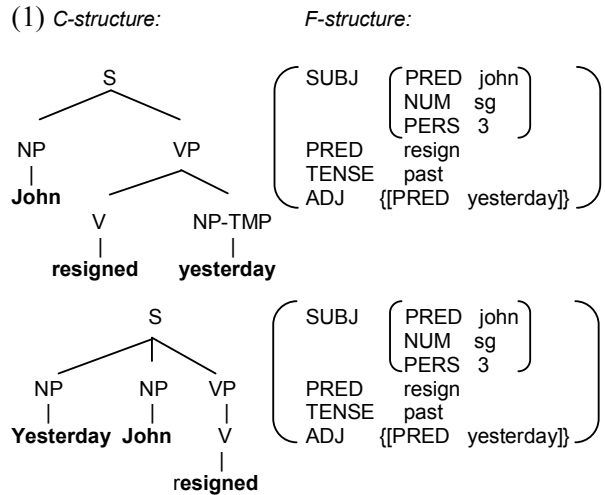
(1) C-structure: F-structure:

S
NP VP
John
V NP-TMP
resigned yesterday

| | |
|---|---|
| SUBJ | PRED john<br>NUM sg<br>PERS 3 |
| PRED | resign |
| TENSE | past |
| ADJ | {[PRED yesterday]} |

S
NP NP VP
Yesterday John V
resigned

| | |
|---|---|
| SUBJ | PRED john<br>NUM sg<br>PERS 3 |
| PRED | resign |
| TENSE | past |
| ADJ | {[PRED yesterday]} |